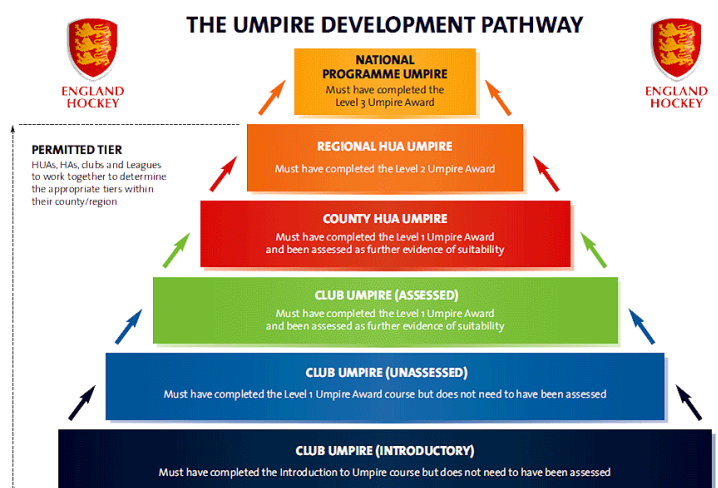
THE UMPIRE DEVELOPMENT PATHWAY

ENGLAND HOCKEY

ENGLAND HOCKEY

NATIONAL PROGRAMME UMPIRE
Must have completed the Level 3 Umpire Award

PERMITTED TIER
HUAs, HAs, clubs and Leagues to work together to determine the appropriate tiers within their county/region

REGIONAL HUA UMPIRE
Must have completed the Level 2 Umpire Award

COUNTY HUA UMPIRE
Must have completed the Level 1 Umpire Award and been assessed as further evidence of suitability

CLUB UMPIRE (ASSESSED)
Must have completed the Level 1 Umpire Award and been assessed as further evidence of suitability

CLUB UMPIRE (UNASSESSED)
Must have completed the Level 1 Umpire Award course but does not need to have been assessed

CLUB UMPIRE (INTRODUCTORY)
Must have completed the Introduction to Umpire course but does not need to have been assessed